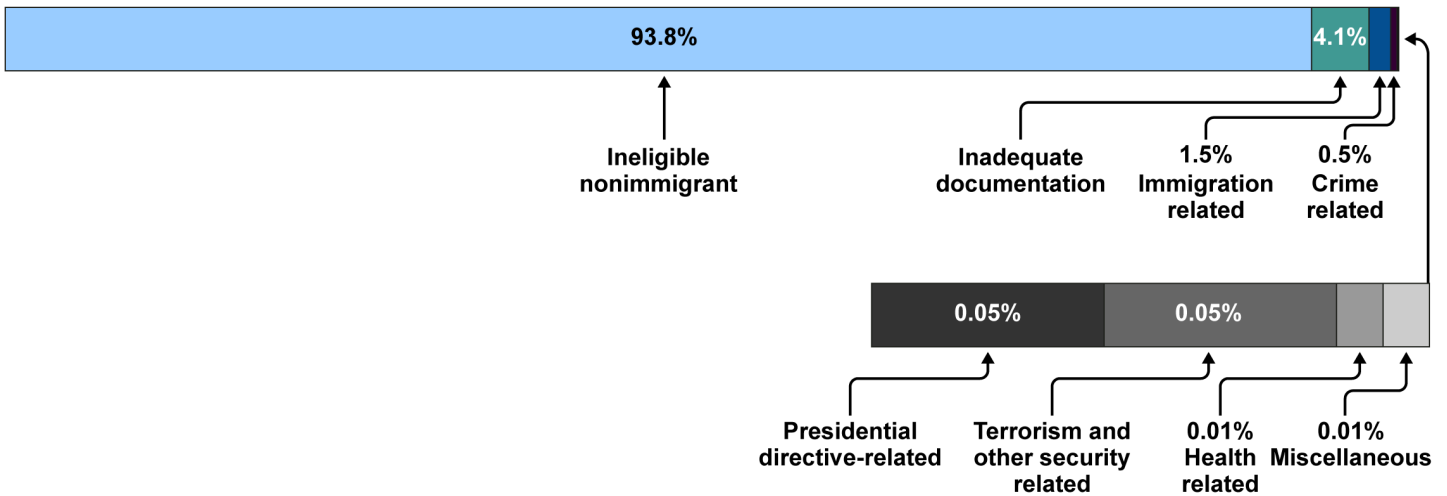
93.8%

4.1%

Ineligible nonimmigrant

Inadequate documentation

1.5% Immigration related

0.5% Crime related

0.05%

0.05%

Presidential directive-related

Terrorism and other security related

0.01% Health related

0.01% Miscellaneous